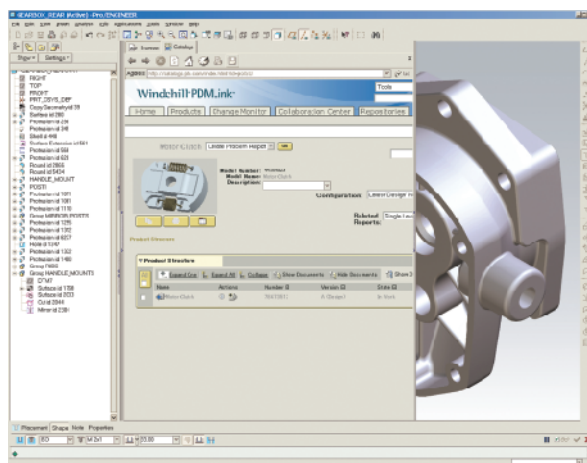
GEARBOX_REAR (Active) - Pro/ENGINEER

Show Settings

RIGHT
TOP
FRONT
PRT_CSYS_DEF
Copy Geometry id 39
Surface id 280
Protrusion id 34
Protrusion id 348
Shell id 448
Protrusion id 68
Protrusion id 621
Round id 2866
Round id 5434
HANDLE_MOUNT
POST1
Protrusion id 1001
Protrusion id 1116
Group MIRROR POSTS
Protrusion id 1295
Protrusion id 1302
Protrusion id 6207
Hole id 1247
Protrusion id 1302
Protrusion id 1480
Group HANDLE_MOUNT3
DTM7
Surface id 1708
Surface id 2003
Cut id 2084
Mirror id 2391

Browser Catalog

Address http://catalog.ptc.com/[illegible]

Windchill PDM.ink

Tools

Home Products Change Monitor Collaboration Center Repositories

Motor Clutch Create Problem Report

Model Number:
Model Name: Motor Clutch
Description:

Configuration: Latest Design

Related Reports: Single level

Product Structure

Product Structure
Expand One Expand All Collapse Show Documents Hide Documents Show 3

Name Actions Number Version State
Motor Clutch 0000001 A (Design) In Work

Placement Shape Note Properties